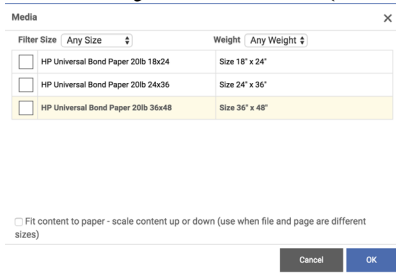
Media ×

Filter Size Any Size Weight Any Weight

| | | |
|---|---|---|
| | HP Universal Bond Paper 20lb 18x24 | Size 18" x 24" |
| | HP Universal Bond Paper 20lb 24x36 | Size 24" x 36" |
| | HP Universal Bond Paper 20lb 36x48 | Size 36" x 48" |

Fit content to paper - scale content up or down (use when file and page are different sizes)

Cancel OK